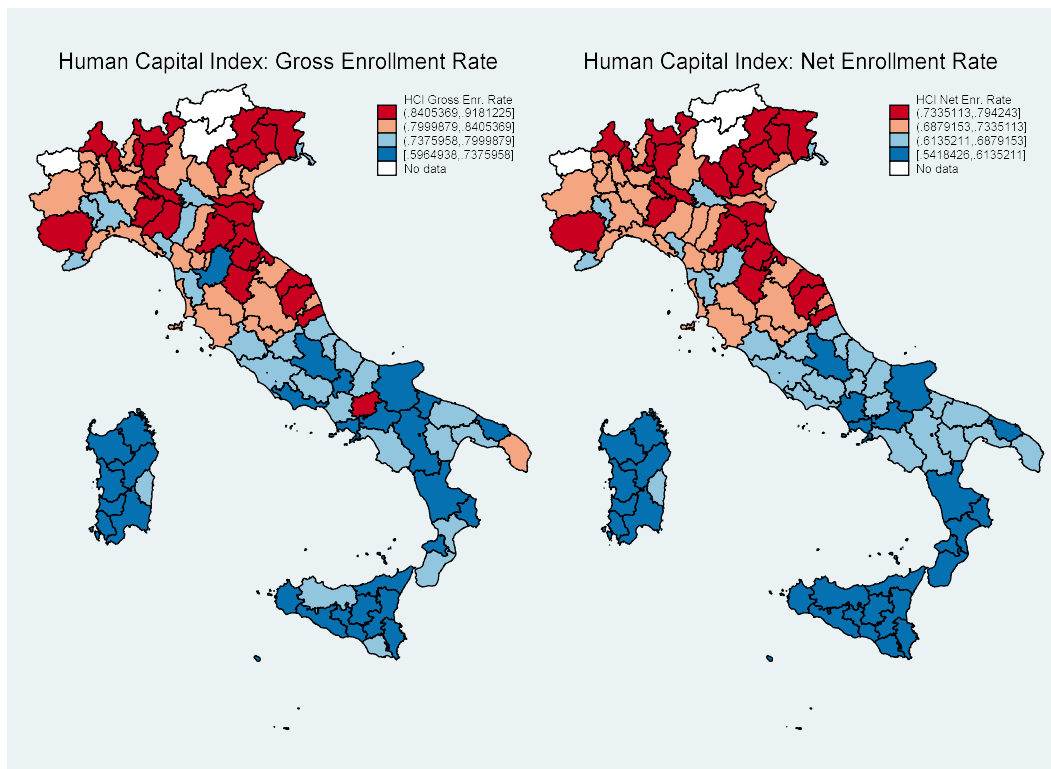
Human Capital Index: Gross Enrollment Rate

HCI Gross Enr. Rate
(.8405369,.9181225]
(.7999879,.8405369]
(.7375958,.7999879]
[.5964938,.7375958]
No data

Human Capital Index: Net Enrollment Rate

HCI Net Enr. Rate
(.7335113,.794243]
(.6879153,.7335113]
(.6135211,.6879153]
[.5418426,.6135211]
No data